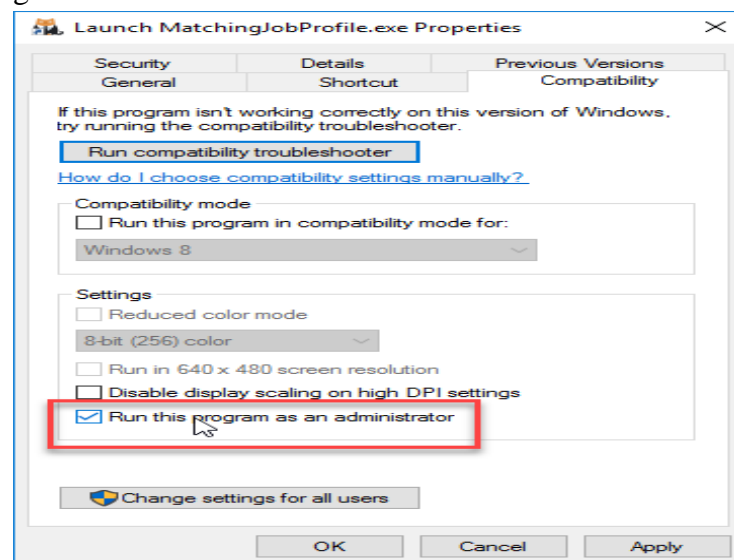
Launch MatchingJobProfile.exe Properties

Security
Details
Previous Versions
General
Shortcut
Compatibility

If this program isn't working correctly on this version of Windows, try running the compatibility troubleshooter.

Run compatibility troubleshooter

How do I choose compatibility settings manually?

Compatibility mode

Run this program in compatibility mode for:

Windows 8

Settings

Reduced color mode

8-bit (256) color

Run in 640 x 480 screen resolution

Disable display scaling on high DPI settings

Run this program as an administrator

Change settings for all users

OK
Cancel
Apply